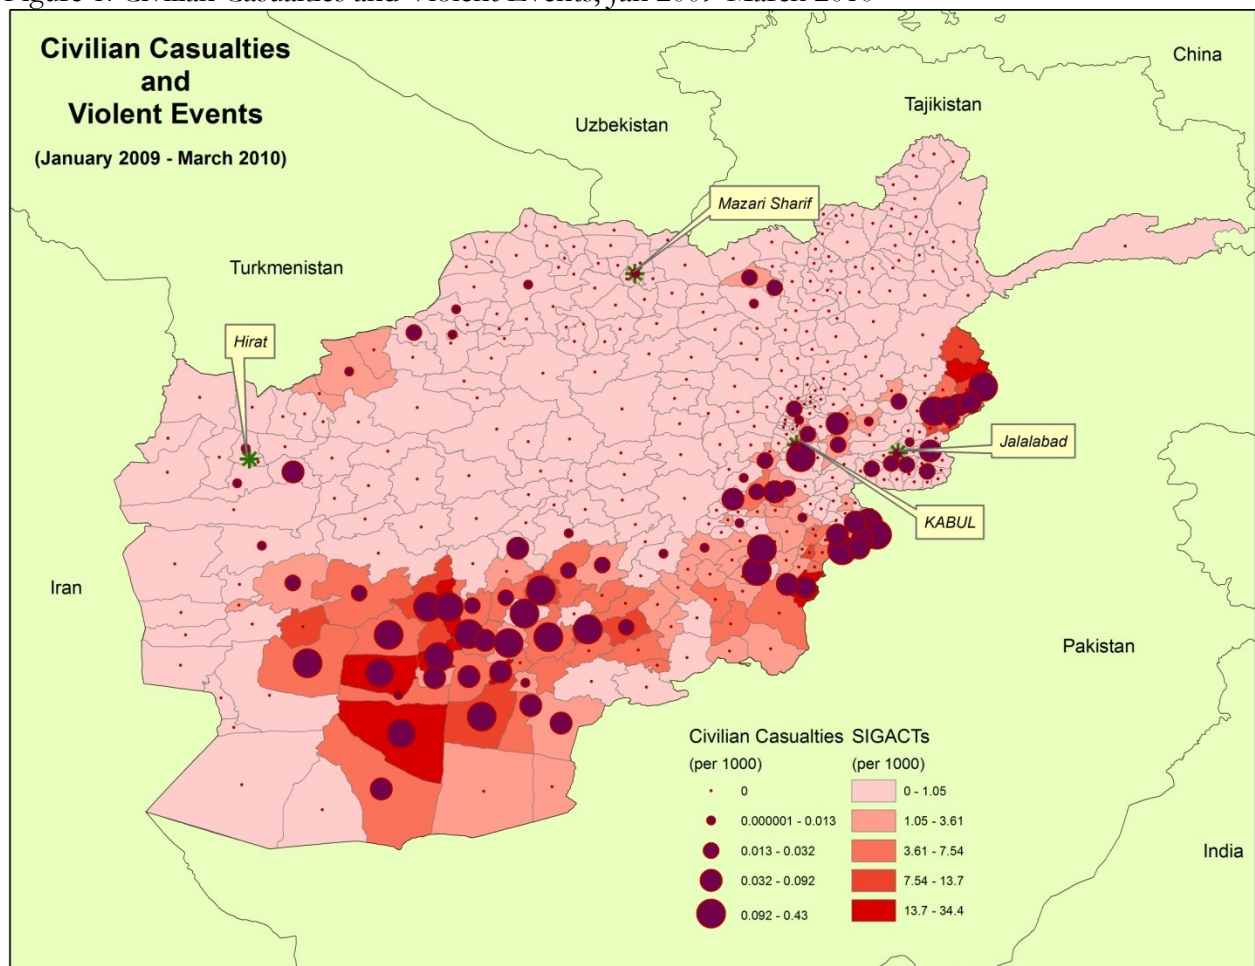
Figure 1: Civilian Casualties and Violent Events, Jan 2009–March 2010

Civilian Casualties and Violent Events

(January 2009 - March 2010)

China

Tajikistan

Uzbekistan

Mazari Sharif

Turkmenistan

Hirat

Jalalabad

KABUL

Iran

Pakistan

India

| Civilian Casualties (per 1000) | SIGACTs (per 1000) |
|---|---|
| 0 | 0 - 1.05 |
| 0.000001 - 0.013 | 1.05 - 3.61 |
| 0.013 - 0.032 | 3.61 - 7.54 |
| 0.032 - 0.092 | 7.54 - 13.7 |
| 0.092 - 0.43 | 13.7 - 34.4 |